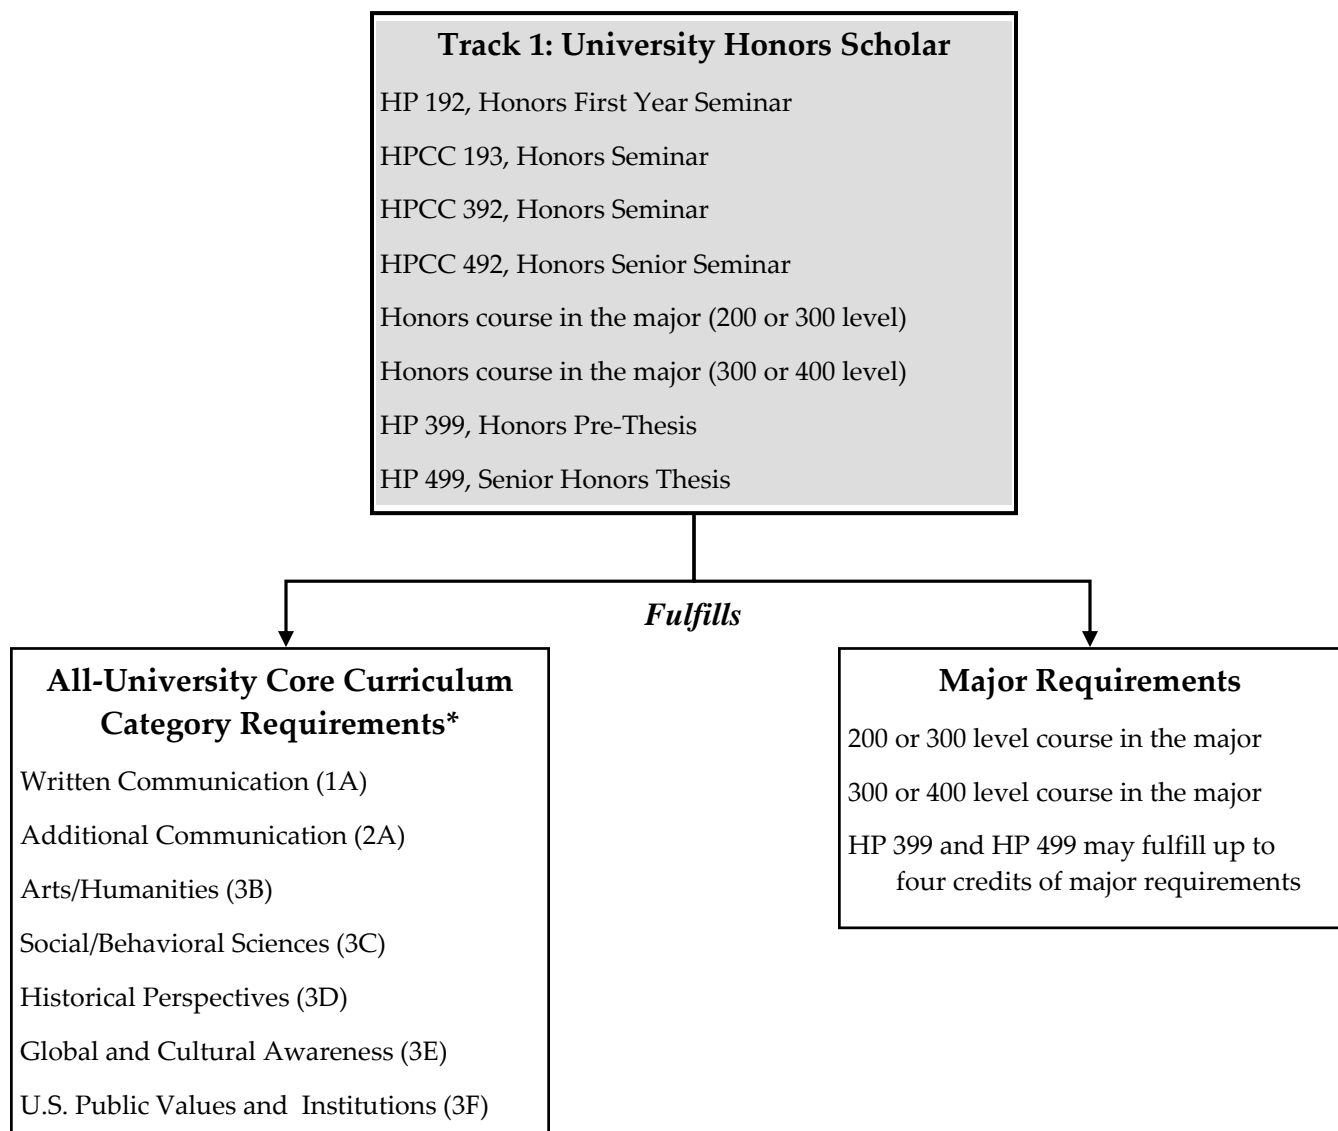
Track 1: University Honors Scholar

HP 192, Honors First Year Seminar

HPCC 193, Honors Seminar

HPCC 392, Honors Seminar

HPCC 492, Honors Senior Seminar

Honors course in the major (200 or 300 level)

Honors course in the major (300 or 400 level)

HP 399, Honors Pre-Thesis

HP 499, Senior Honors Thesis

Fulfills

All-University Core Curriculum Category Requirements*

Written Communication (1A)

Additional Communication (2A)

Arts/Humanities (3B)

Social/Behavioral Sciences (3C)

Historical Perspectives (3D)

Global and Cultural Awareness (3E)

U.S. Public Values and Institutions (3F)

Major Requirements

200 or 300 level course in the major

300 or 400 level course in the major

HP 399 and HP 499 may fulfill up to four credits of major requirements